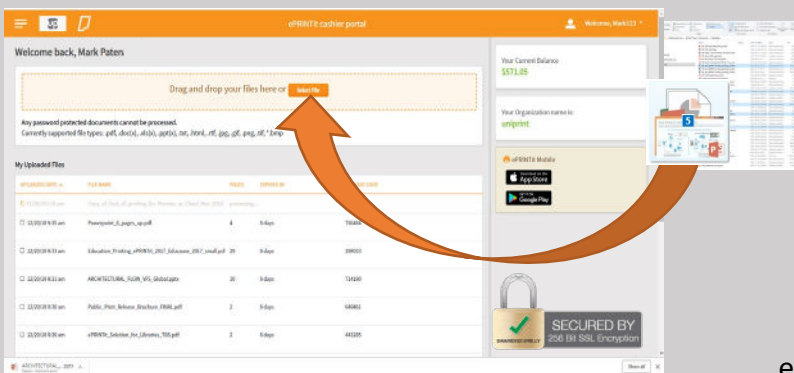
ePRINTit cashier portal

Welcome, Mark123

Welcome back, Mark Paten

Drag and drop your files here or Select File

Any password protected documents cannot be processed.
Currently supported file types: .pdf, .doc(x), .xls(x), .ppt(x), .txt, .html, .rtf, .jpg, .gif, .jpeg, .tif, *.bmp

Your Current Balance
$571.05

Your Organization name is:
uniprint

ePRINTit Mobile

App Store

Google Play

My Uploaded Files

| UPLOADED DATE | FILE NAME | PAGES | EXPIRES IN | |
|---|---|---|---|---|
| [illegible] | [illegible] | | | |
| 12/20/2018 9:35 am | Powerpoint_3_pages_up.pdf | 4 | 5 days | 755484 |
| 12/20/2018 9:35 am | Education_Printing_ePRINTit_2017_Edscoone_2017_small.pdf | 29 | 5 days | 289053 |
| 12/20/2018 9:33 am | ARCHITECTURAL_FLOW_VFS_Global.pptx | 16 | 5 days | 724190 |
| 12/20/2018 9:33 am | Public_Print_Release_Brochure_FINAL.pdf | 2 | 5 days | 649861 |
| 12/20/2018 9:33 am | ePRINTit_Solution_for_Libraries_TDS.pdf | 2 | 5 days | 441355 |

SECURED BY
256 Bit SSL Encryption

ARCHITECTURAL....pptx

Show all

e